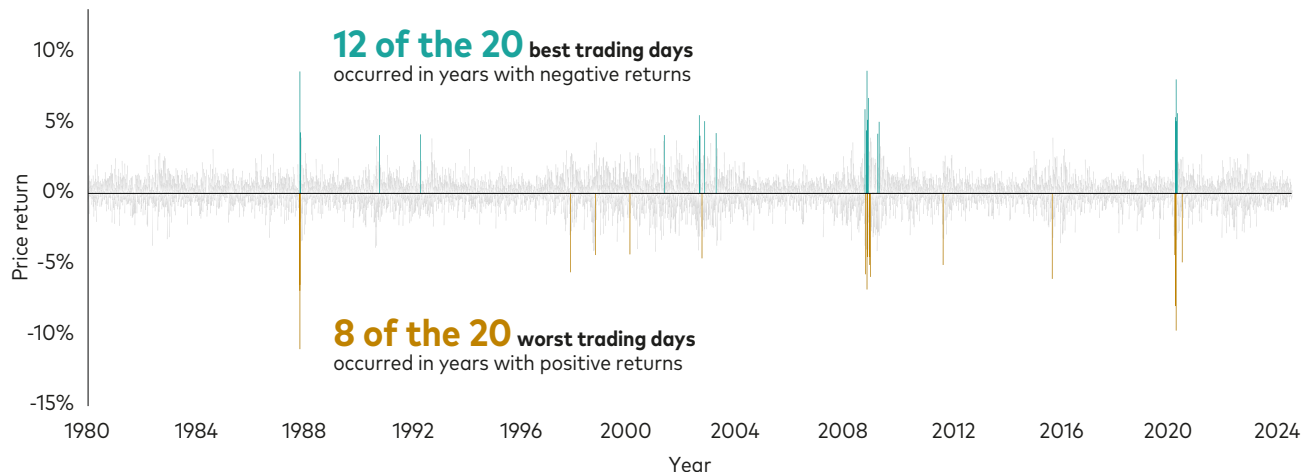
12 of the 20 best trading days occurred in years with negative returns

8 of the 20 worst trading days occurred in years with positive returns

10%
5%
0%
-5%
-10%
-15%

Price return

1980 1984 1988 1992 1996 2000 2004 2008 2012 2016 2020 2024

Year